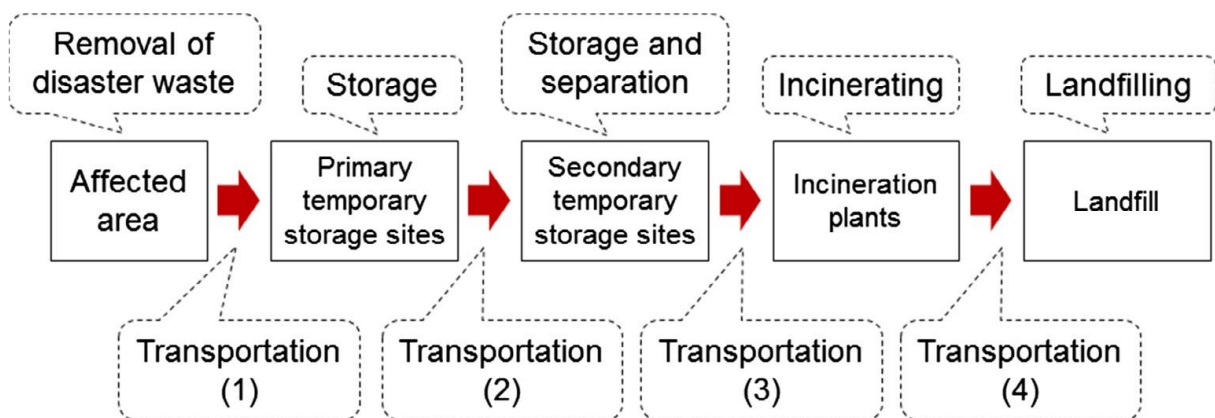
Removal of disaster waste

Storage

Storage and separation

Incinerating

Landfilling

Affected area

Primary temporary storage sites

Secondary temporary storage sites

Incineration plants

Landfill

Transportation (1)

Transportation (2)

Transportation (3)

Transportation (4)